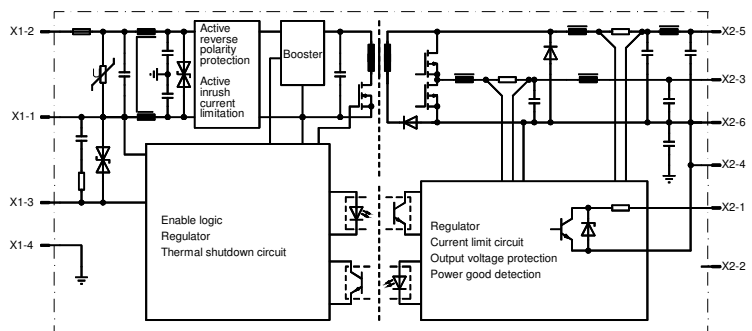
X1-2

X1-1

X1-3

X1-4

Active reverse polarity protection

Active inrush current limitation

Booster

Enable logic
Regulator
Thermal shutdown circuit

Regulator
Current limit circuit
Output voltage protection
Power good detection

X2-5

X2-3

X2-6

X2-4

X2-1

X2-2